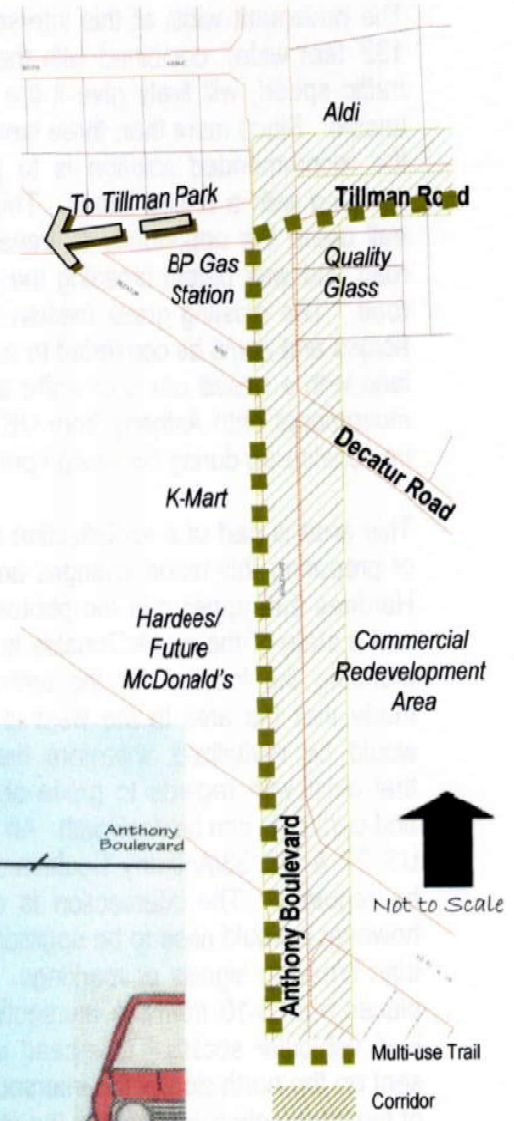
Aldi

To Tillman Park

Tillman Road

BP Gas Station

Quality Glass

Decatur Road

K-Mart

Hardees/ Future McDonald's

Commercial Redevelopment Area

Anthony Boulevard

Anthony Boulevard

Not to Scale

Multi-use Trail

Corridor